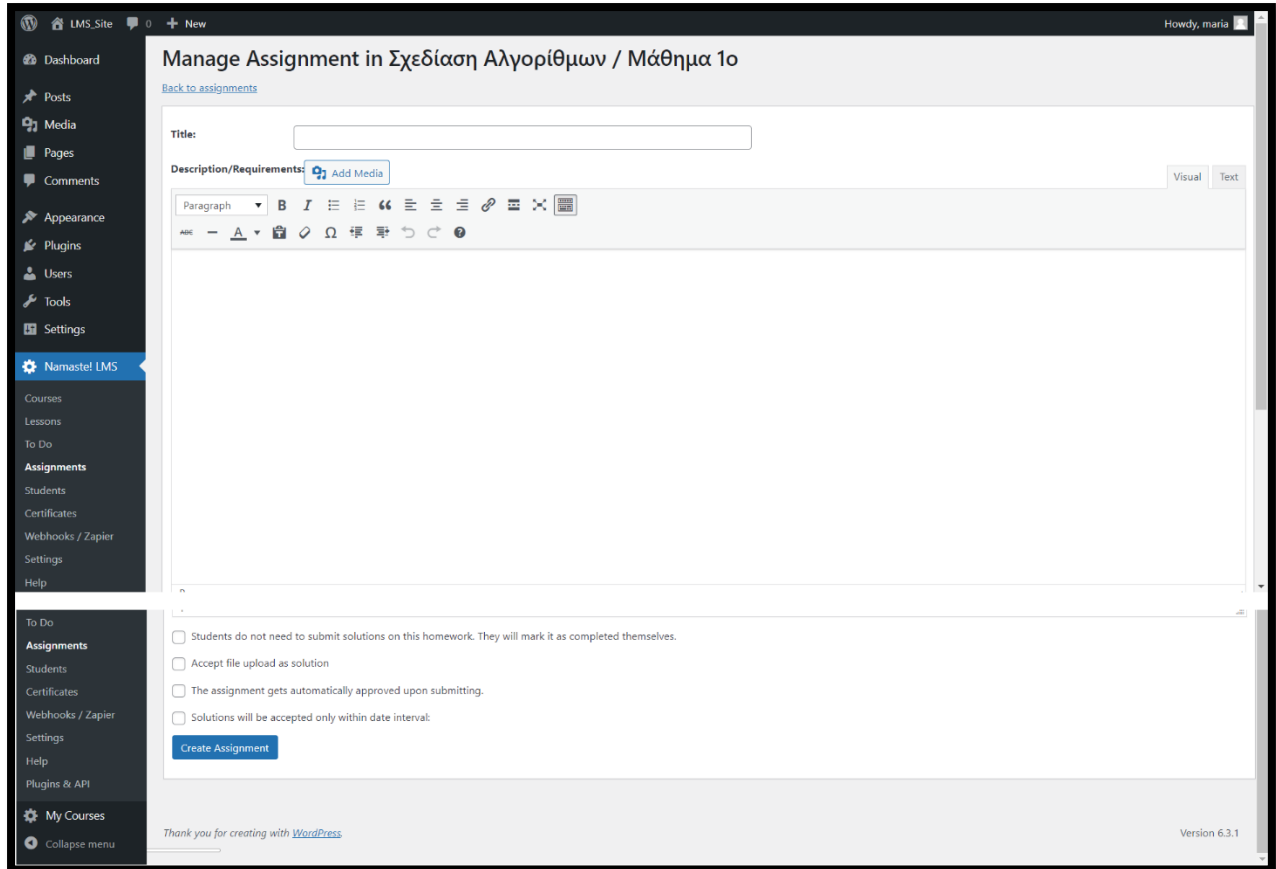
LMS_Site 0 New Howdy, maria

Dashboard
Posts
Media
Pages
Comments
Appearance
Plugins
Users
Tools
Settings
Namaste! LMS
Courses
Lessons
To Do
Assignments
Students
Certificates
Webhooks / Zapier
Settings
Help

Manage Assignment in Σχεδίαση Αλγορίθμων / Μάθημα 1ο

Back to assignments

Title:

Description/Requirements: Add Media

Visual Text

Paragraph

To Do
Assignments
Students
Certificates
Webhooks / Zapier
Settings
Help
Plugins & API
My Courses
Collapse menu

Students do not need to submit solutions on this homework. They will mark it as completed themselves.

Accept file upload as solution

The assignment gets automatically approved upon submitting.

Solutions will be accepted only within date interval:

Create Assignment

Thank you for creating with WordPress.

Version 6.3.1